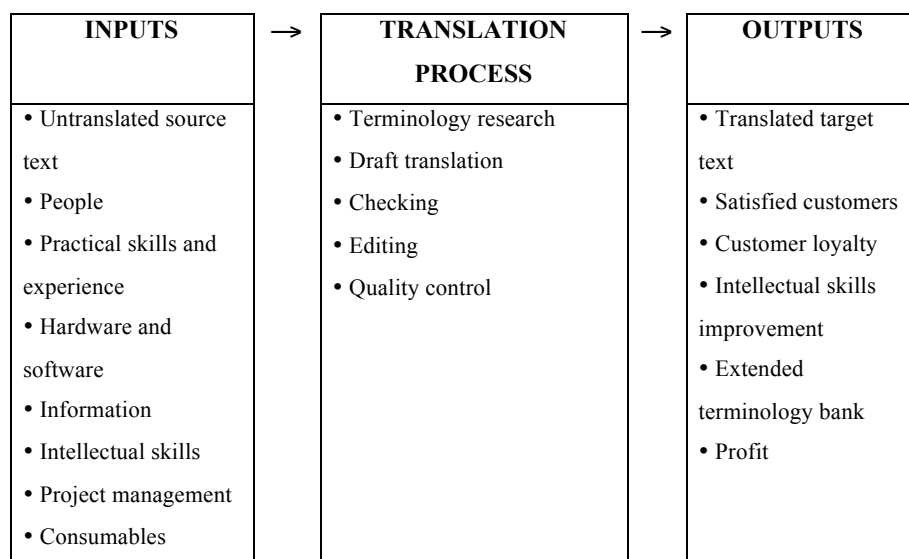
| INPUTS | → | TRANSLATION PROCESS | → | OUTPUTS |
|---|---|---|---|---|
| • Untranslated source text<br>• People<br>• Practical skills and experience<br>• Hardware and software<br>• Information<br>• Intellectual skills<br>• Project management<br>• Consumables | | • Terminology research<br>• Draft translation<br>• Checking<br>• Editing<br>• Quality control | | • Translated target text<br>• Satisfied customers<br>• Customer loyalty<br>• Intellectual skills improvement<br>• Extended terminology bank<br>• Profit |